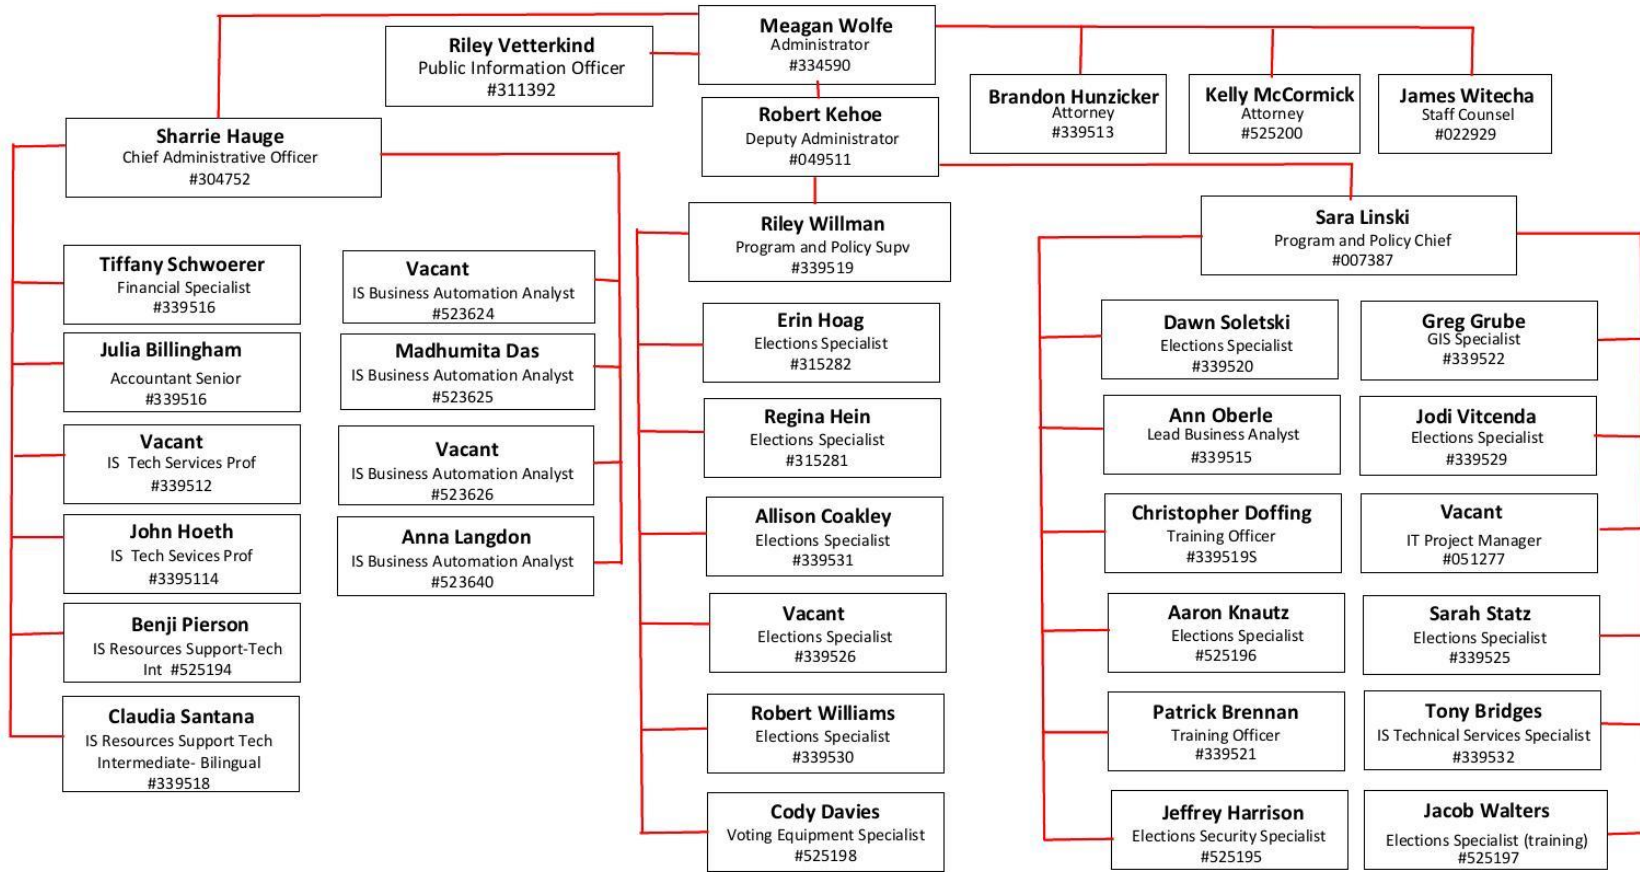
Meagan Wolfe
Administrator
#334590

Riley Vetterkind
Public Information Officer
#311392

Brandon Hunzicker
Attorney
#339513

Kelly McCormick
Attorney
#525200

James Witecha
Staff Counsel
#022929

Robert Kehoe
Deputy Administrator
#049511

Sharrie Hauge
Chief Administrative Officer
#304752

Tiffany Schwoerer
Financial Specialist
#339516

Julia Billingham
Accountant Senior
#339516

Vacant
IS Tech Services Prof
#339512

John Hoeth
IS Tech Sevices Prof
#3395114

Benji Pierson
IS Resources Support-Tech Int #525194

Claudia Santana
IS Resources Support Tech Intermediate- Bilingual
#339518

Vacant
IS Business Automation Analyst
#523624

Madhumita Das
IS Business Automation Analyst
#523625

Vacant
IS Business Automation Analyst
#523626

Anna Langdon
IS Business Automation Analyst
#523640

Riley Willman
Program and Policy Supv
#339519

Erin Hoag
Elections Specialist
#315282

Regina Hein
Elections Specialist
#315281

Allison Coakley
Elections Specialist
#339531

Vacant
Elections Specialist
#339526

Robert Williams
Elections Specialist
#339530

Cody Davies
Voting Equipment Specialist
#525198

Sara Linski
Program and Policy Chief
#007387

Dawn Soletski
Elections Specialist
#339520

Ann Oberle
Lead Business Analyst
#339515

Christopher Doffing
Training Officer
#339519S

Aaron Knautz
Elections Specialist
#525196

Patrick Brennan
Training Officer
#339521

Jeffrey Harrison
Elections Security Specialist
#525195

Greg Grube
GIS Specialist
#339522

Jodi Vitcenda
Elections Specialist
#339529

Vacant
IT Project Manager
#051277

Sarah Statz
Elections Specialist
#339525

Tony Bridges
IS Technical Services Specialist
#339532

Jacob Walters
Elections Specialist (training)
#525197